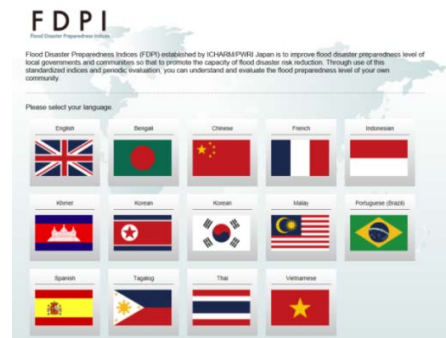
FDPI
Flood Disaster Preparedness Indices

Flood Disaster Preparedness Indices (FDPI) established by ICHARM/PWRI Japan is to improve flood disaster preparedness level of local governments and communities so that to promote the capacity of flood disaster risk reduction. Through use of this standardized indices and periodic evaluation, you can understand and evaluate the flood preparedness level of your own community.

Please select your language.

English
Bengali
Chinese
French
Indonesian
Khmer
Korean
Korean
Malay
Portuguese (Brazil)
Spanish
Tagalog
Thai
Vietnamese